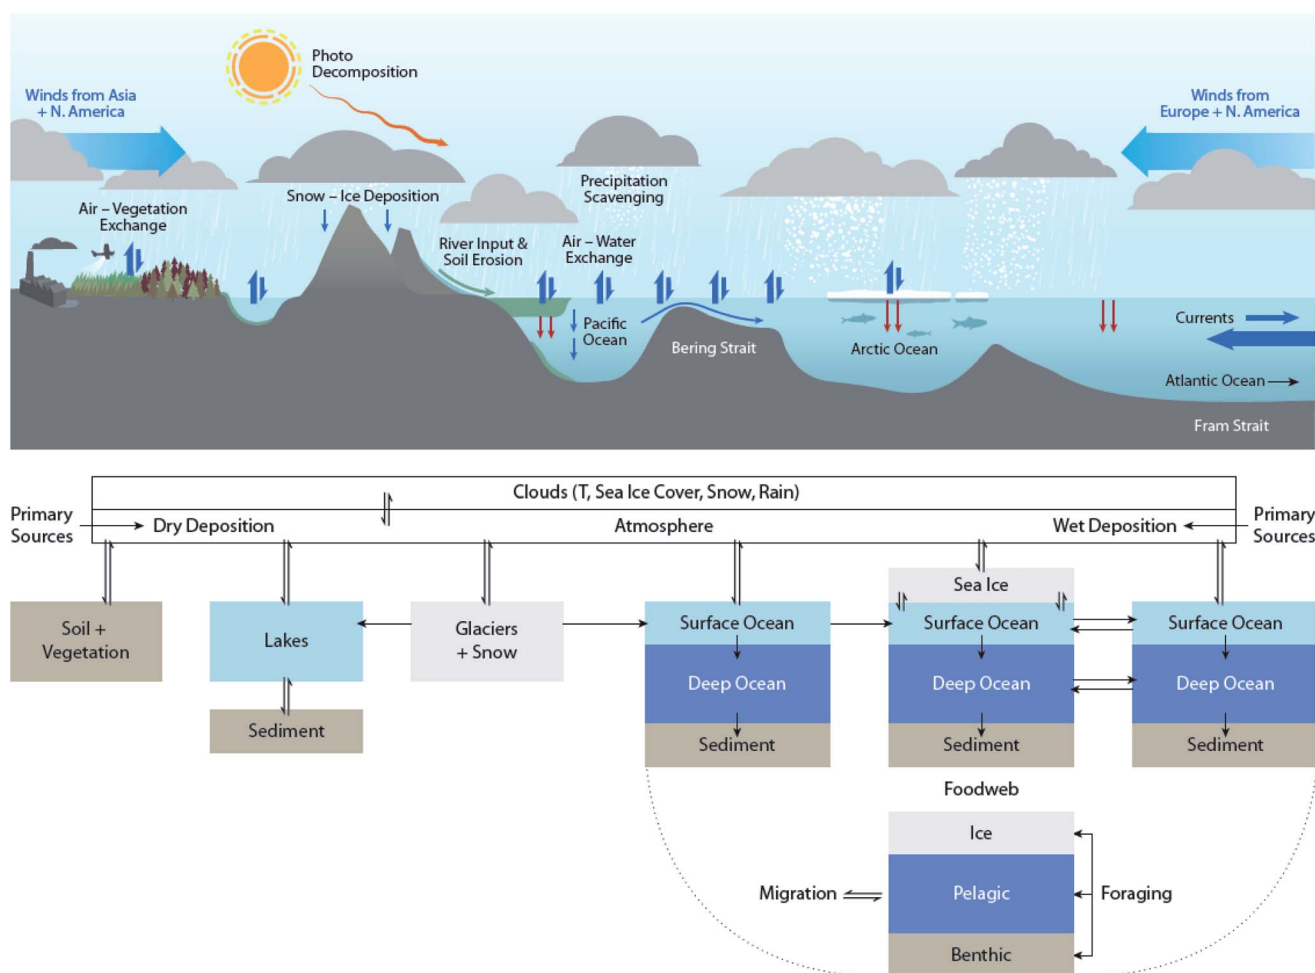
Photo Decomposition

Winds from Asia + N. America

Winds from Europe + N. America

Snow – Ice Deposition

Precipitation Scavenging

Air – Vegetation Exchange

River Input & Soil Erosion

Air – Water Exchange

Pacific Ocean

Bering Strait

Arctic Ocean

Currents

Atlantic Ocean

Fram Strait

Clouds (T, Sea Ice Cover, Snow, Rain)

Primary Sources

Dry Deposition

Atmosphere

Wet Deposition

Primary Sources

Sea Ice

Soil + Vegetation

Lakes

Glaciers + Snow

Surface Ocean

Surface Ocean

Surface Ocean

Deep Ocean

Deep Ocean

Deep Ocean

Sediment

Sediment

Sediment

Sediment

Foodweb

Ice

Migration

Pelagic

Foraging

Benthic